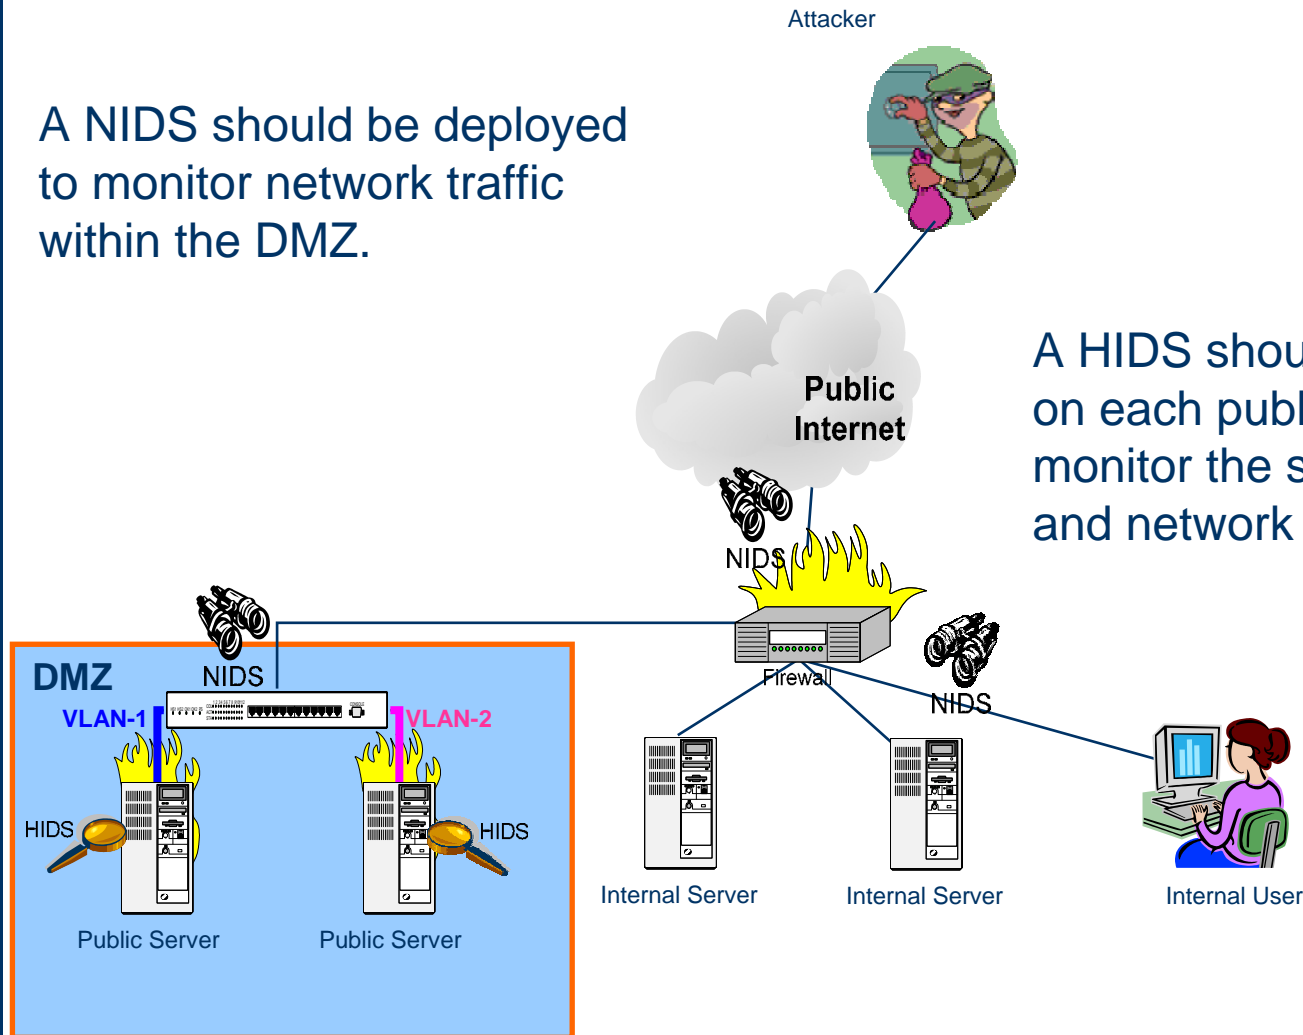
Attacker

A NIDS should be deployed to monitor network traffic within the DMZ.

A HIDS shou on each publ monitor the s and network

Public Internet

NIDS

Firewall

NIDS

DMZ

NIDS

VLAN-1

VLAN-2

HIDS

HIDS

Public Server

Public Server

Internal Server

Internal Server

Internal User